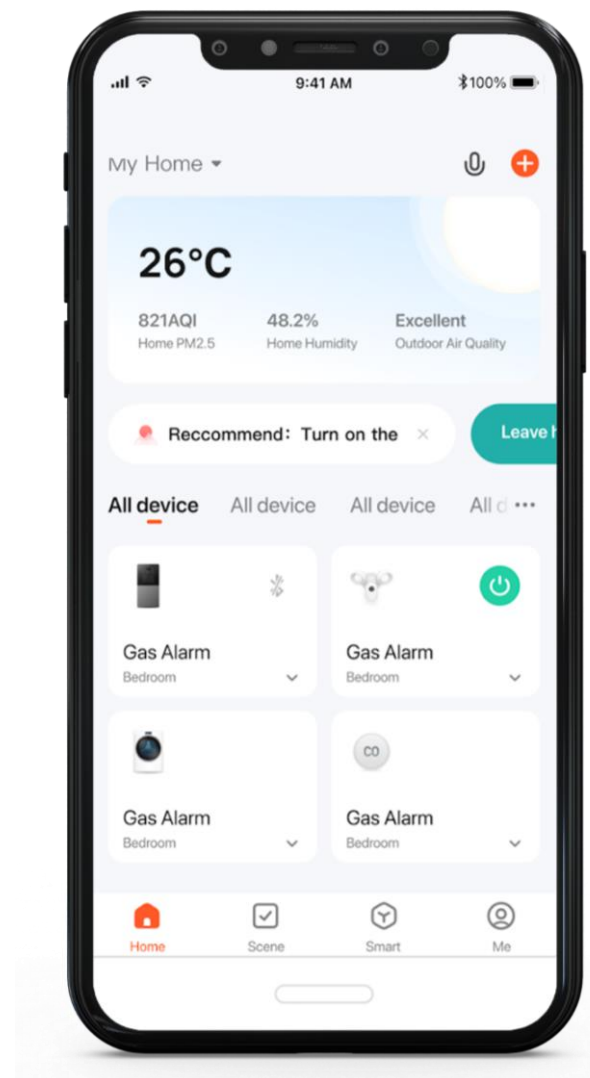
9:41 AM
100%

My Home

26°C

821AQI
Home PM2.5

48.2%
Home Humidity

Excellent
Outdoor Air Quality

Reccommend：Turn on the

Leave h

All device All device All device All d

Gas Alarm
Bedroom

Gas Alarm
Bedroom

Gas Alarm
Bedroom

CO

Gas Alarm
Bedroom

Home Scene Smart Me